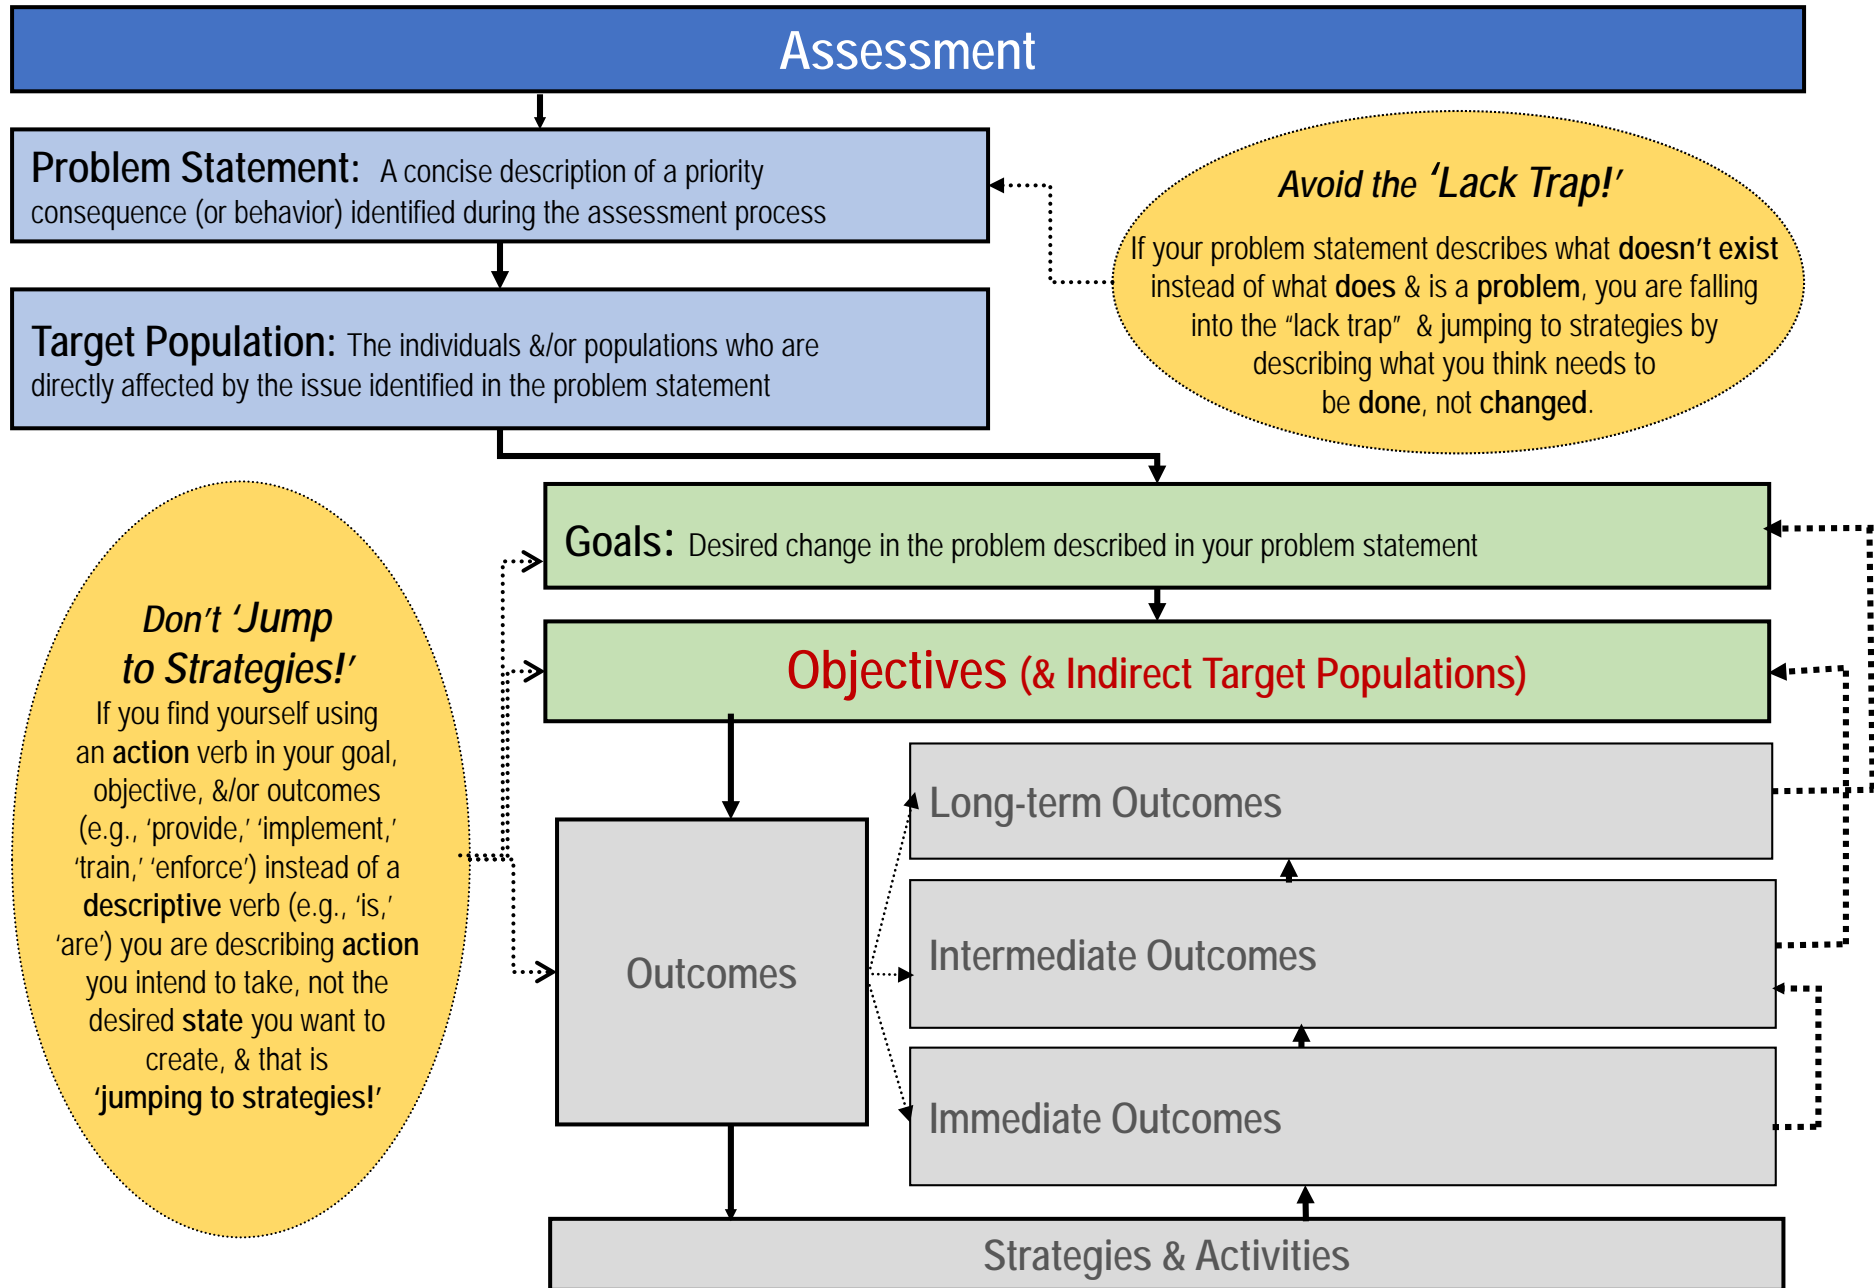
Assessment

Problem Statement: A concise description of a priority consequence (or behavior) identified during the assessment process

Avoid the 'Lack Trap!'

If your problem statement describes what doesn't exist instead of what does & is a problem, you are falling into the "lack trap" & jumping to strategies by describing what you think needs to be done, not changed.

Target Population: The individuals &/or populations who are directly affected by the issue identified in the problem statement

Goals: Desired change in the problem described in your problem statement

Don't 'Jump to Strategies!'

If you find yourself using an action verb in your goal, objective, &/or outcomes (e.g., 'provide,' 'implement,' 'train,' 'enforce') instead of a descriptive verb (e.g., 'is,' 'are') you are describing action you intend to take, not the desired state you want to create, & that is 'jumping to strategies!'

Objectives (& Indirect Target Populations)

Outcomes

Long-term Outcomes

Intermediate Outcomes

Immediate Outcomes

Strategies & Activities